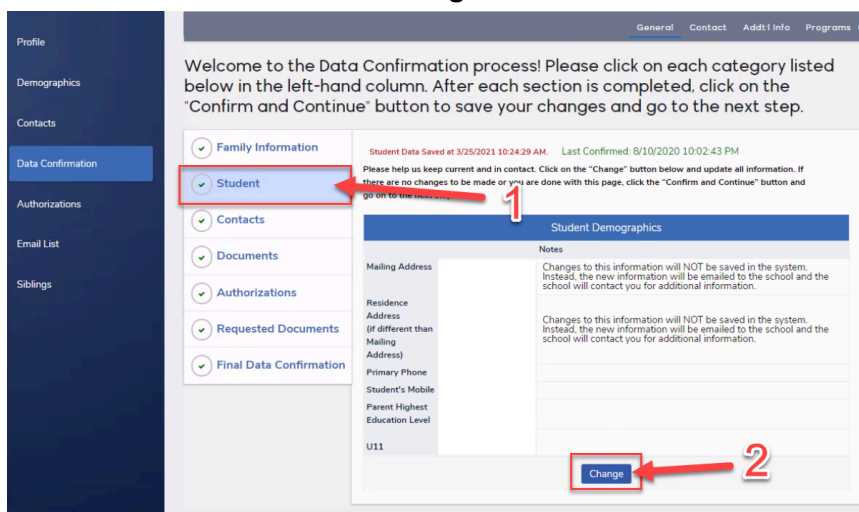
Profile

Demographics

Contacts

Data Confirmation

Authorizations

Email List

Siblings

General Contact Addt'l Info Programs

Welcome to the Data Confirmation process! Please click on each category listed below in the left-hand column. After each section is completed, click on the "Confirm and Continue" button to save your changes and go to the next step.

Family Information

Student

Contacts

Documents

Authorizations

Requested Documents

Final Data Confirmation

Student Data Saved at 3/25/2021 10:24:29 AM. Last Confirmed: 8/10/2020 10:02:43 PM

Please help us keep current and in contact. Click on the "Change" button below and update all information. If there are no changes to be made or you are done with this page, click the "Confirm and Continue" button and go on to the next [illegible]

1

| Student Demographics | | |
|---|---|---|
| | | Notes |
| Mailing Address | | Changes to this information will NOT be saved in the system. Instead, the new information will be emailed to the school and the school will contact you for additional information. |
| Residence Address (if different than Mailing Address) | | Changes to this information will NOT be saved in the system. Instead, the new information will be emailed to the school and the school will contact you for additional information. |
| Primary Phone | | |
| Student's Mobile | | |
| Parent Highest Education Level | | |
| U11 | | |

Change

2